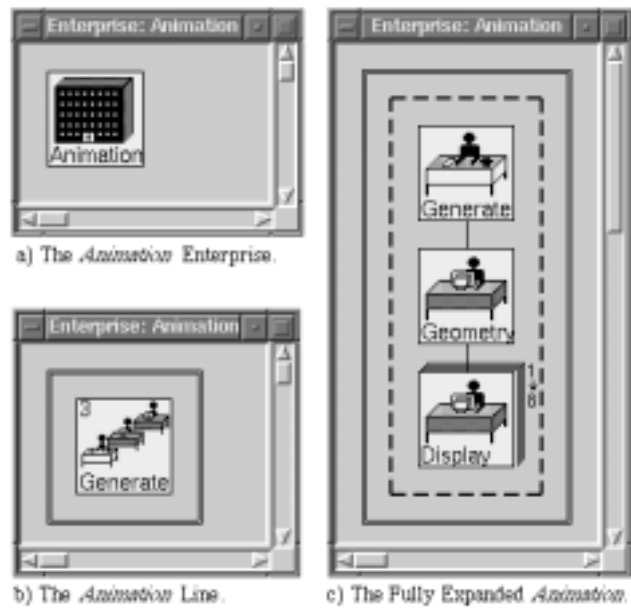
Enterprise: Animation

Animation

a) The *Animation* Enterprise.

Enterprise: Animation

3

Generate

b) The *Animation* Line.

Enterprise: Animation

Generate

Geometry

1
8

Display

c) The Fully Expanded *Animation*.